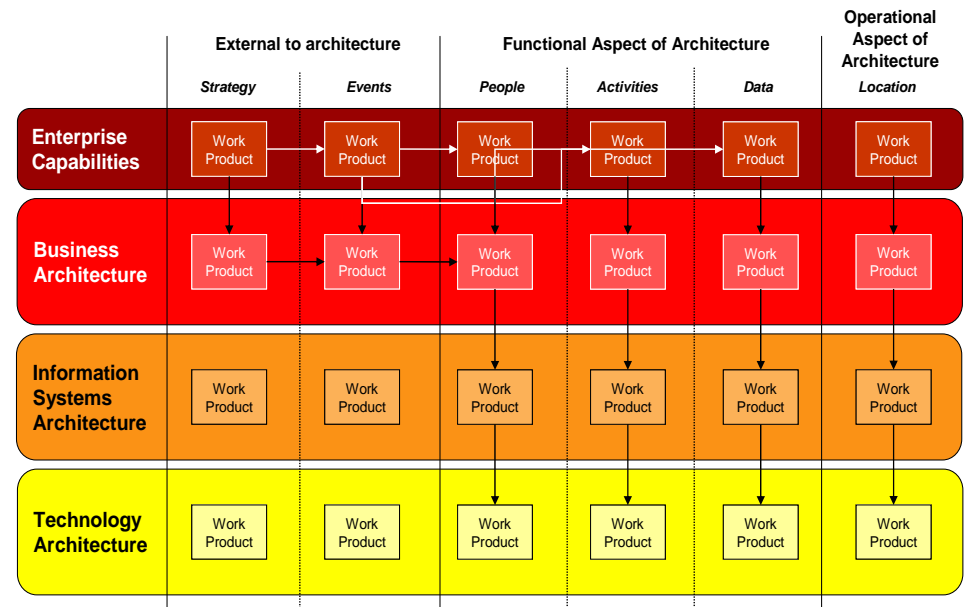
| | External to architecture | | Functional Aspect of Architecture | | | Operational Aspect of Architecture |
|---|---|---|---|---|---|---|
| | Strategy | Events | People | Activities | Data | Location |
| Enterprise Capabilities | Work Product | Work Product | Work Product | Work Product | Work Product | Work Product |
| Business Architecture | Work Product | Work Product | Work Product | Work Product | Work Product | Work Product |
| Information Systems Architecture | Work Product | Work Product | Work Product | Work Product | Work Product | Work Product |
| Technology Architecture | Work Product | Work Product | Work Product | Work Product | Work Product | Work Product |